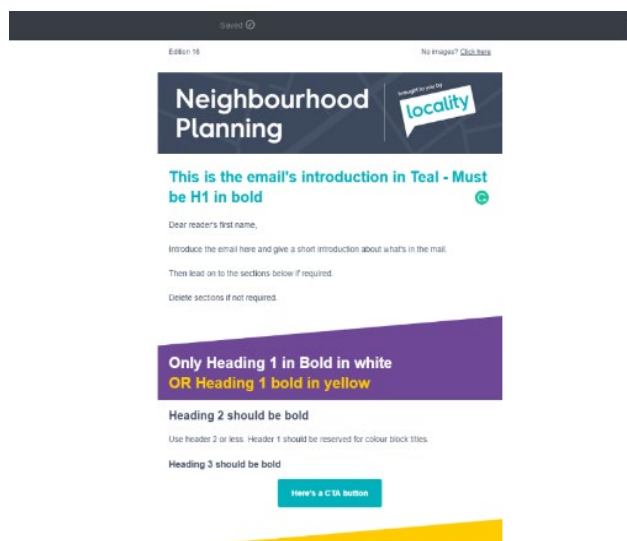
Saved

Edition 16

No images? Click here

Neighbourhood Planning

brought to you by

locality

This is the email's introduction in Teal - Must be H1 in bold

Dear reader's first name,

Introduce the email here and give a short introduction about what's in the mail.

Then lead on to the sections below if required.

Delete sections if not required.

Only Heading 1 in Bold in white
OR Heading 1 bold in yellow

Heading 2 should be bold

Use header 2 or less. Header 1 should be reserved for colour block titles.

Heading 3 should be bold

Here's a CTA button